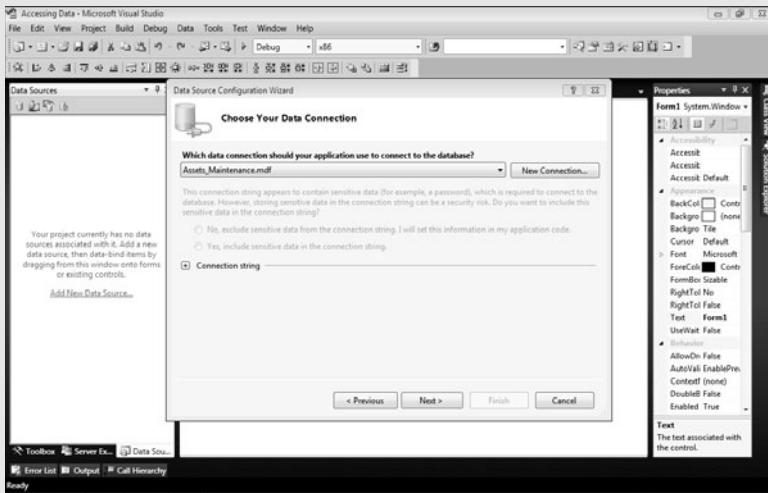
Accessing Data - Microsoft Visual Studio

File Edit View Project Build Debug Data Tools Test Window Help

Debug x86

Data Sources

Your project currently has no data sources associated with it. Add a new data source, then data-bind items by dragging from this window onto forms or existing controls.

Add New Data Source...

Data Source Configuration Wizard

Choose Your Data Connection

Which data connection should your application use to connect to the database?

Assets_Maintenance.mdf

New Connection...

This connection string appears to contain sensitive data (for example, a password), which is required to connect to the database. However, storing sensitive data in the connection string can be a security risk. Do you want to include this sensitive data in the connection string?

No, exclude sensitive data from the connection string. I will set this information in my application code.

Yes, include sensitive data in the connection string.

Connection string

< Previous Next > Finish Cancel

Properties

Form1 System.Window

Accessibility

Accessib

Accessib

Accessib Default

Appearance

BackCol Contr

Backgro (none

Backgro Tile

Cursor Default

Font Microsoft

ForeCol Contr

FormBo Sizable

RightTol No

RightTol False

Text Form1

UseWait False

Behavior

AllowDr False

AutoVali EnablePre

ContextI (none)

DoubleB False

Enabled True

Text

The text associated with the control.

Toolbox Server Ex... Data Sou...

Error List Output Call Hierarchy

Ready